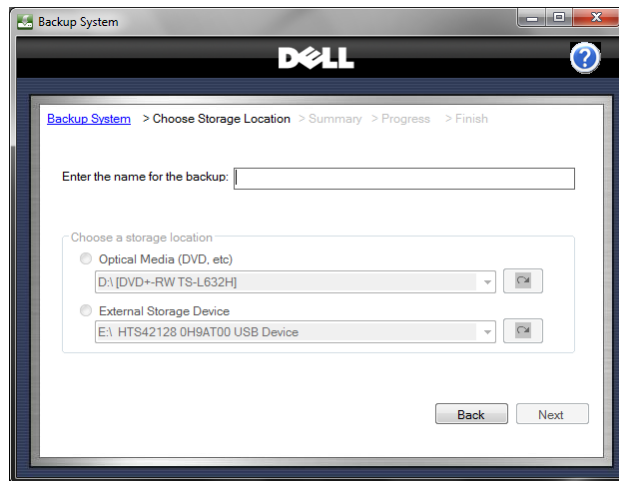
Backup System

DELL

?

Backup System > Choose Storage Location > Summary > Progress > Finish

Enter the name for the backup:

Choose a storage location

Optical Media (DVD, etc)

D:\ [DVD+-RW TS-L632H]

External Storage Device

E:\ HTS42128 0H9AT00 USB Device

Back

Next